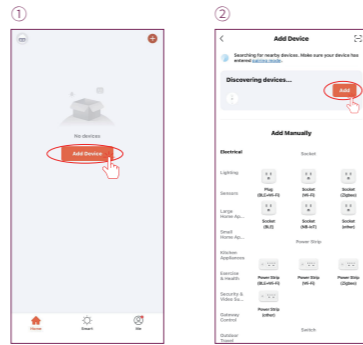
①

No devices

Add Device

Home Smart Me

②

Add Device

Searching for nearby devices. Make sure your device has entered pairing mode.

Discovering devices...

Add

Add Manually

Electrical

Socket

Lighting

Sensors

Plug (BLE+Wi-Fi)

Socket (Wi-Fi)

Socket (Zigbee)

Large Home Ap...

Socket (BLE)

Socket (NB-IoT)

Socket (other)

Small Home Ap...

Power Strip

Kitchen Appliances

Exercise & Health

Power Strip (BLE+Wi-Fi)

Power Strip (Wi-Fi)

Power Strip (Zigbee)

Security & Video Su...

Power Strip (other)

Gateway Control

Switch

Outdoor Travel